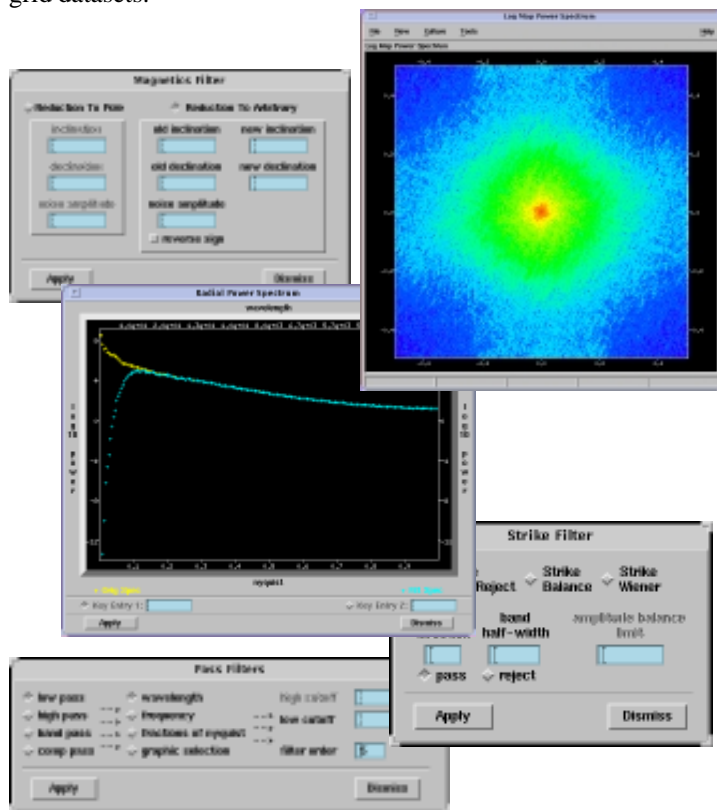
grid datasets.

Log Map Power Spectrum
File View Options Tools Help
Log Map Power Spectrum

Magnetics Filter
Reduction To Pole
Reduction To Arbitrary
inclination
declination
noise amplitude
old inclination
new inclination
old declination
new declination
noise amplitude
reverse sign
Apply
Dismiss

Radial Power Spectrum
wavelength
log 10 Power
log 10 Power
nyquist
Key Entry 1:
Key Entry 2:
Apply
Dismiss

Strike Filter
Reject
Strike Balance
Strike Wiener
band half-width
amplitude balance limit
pass
reject
Apply
Dismiss

Pass Filters
low pass
high pass
band pass
comp pass
wavelength
frequency
fractions of nyquist
graphic selection
high cutoff
low cutoff
filter order
5
Apply
Dismiss